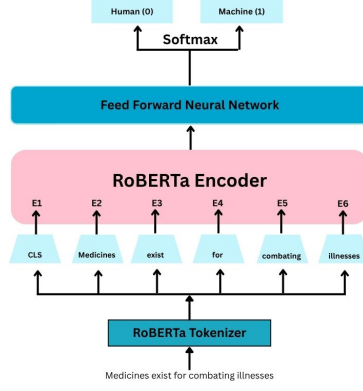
Human (0)

Machine (1)

Softmax

Feed Forward Neural Network

RoBERTa Encoder

E1

E2

E3

E4

E5

E6

CLS

Medicines

exist

for

combating

illnesses

RoBERTa Tokenizer

Medicines exist for combating illnesses